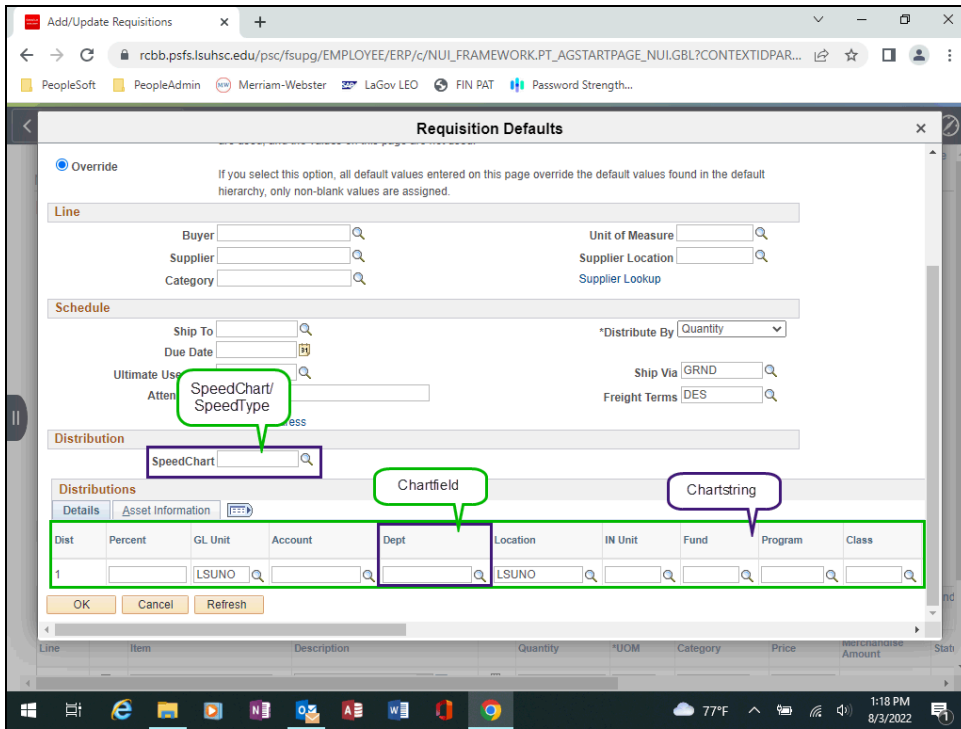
Add/Update Requisitions

rcbb.psfs.lsuhsc.edu/psc/fsupg/EMPLOYEE/ERP/c/NUI_FRAMEWORK.PT_AGSTARTPAGE_NUI.GBL?CONTEXTIDPAR...

PeopleSoft PeopleAdmin Merriam-Webster LaGov LEO FIN PAT Password Strength...

Requisition Defaults

Override

If you select this option, all default values entered on this page override the default values found in the default hierarchy, only non-blank values are assigned.

Line

Buyer
Supplier
Category
Unit of Measure
Supplier Location
Supplier Lookup

Schedule

Ship To
Due Date
Ultimate Use
Atten
*Distribute By Quantity
Ship Via GRND
Freight Terms DES

SpeedChart/ SpeedType

ress

Distribution

SpeedChart

Chartfield

Chartstring

Distributions

Details Asset Information

| Dist | Percent | GL Unit | Account | Dept | Location | IN Unit | Fund | Program | Class |
|---|---|---|---|---|---|---|---|---|---|
| 1 | | LSUNO | | | LSUNO | | | | |

OK Cancel Refresh

Line Item Description Quantity *UOM Category Price Merchandise Amount Stat

77°F 1:18 PM 8/3/2022